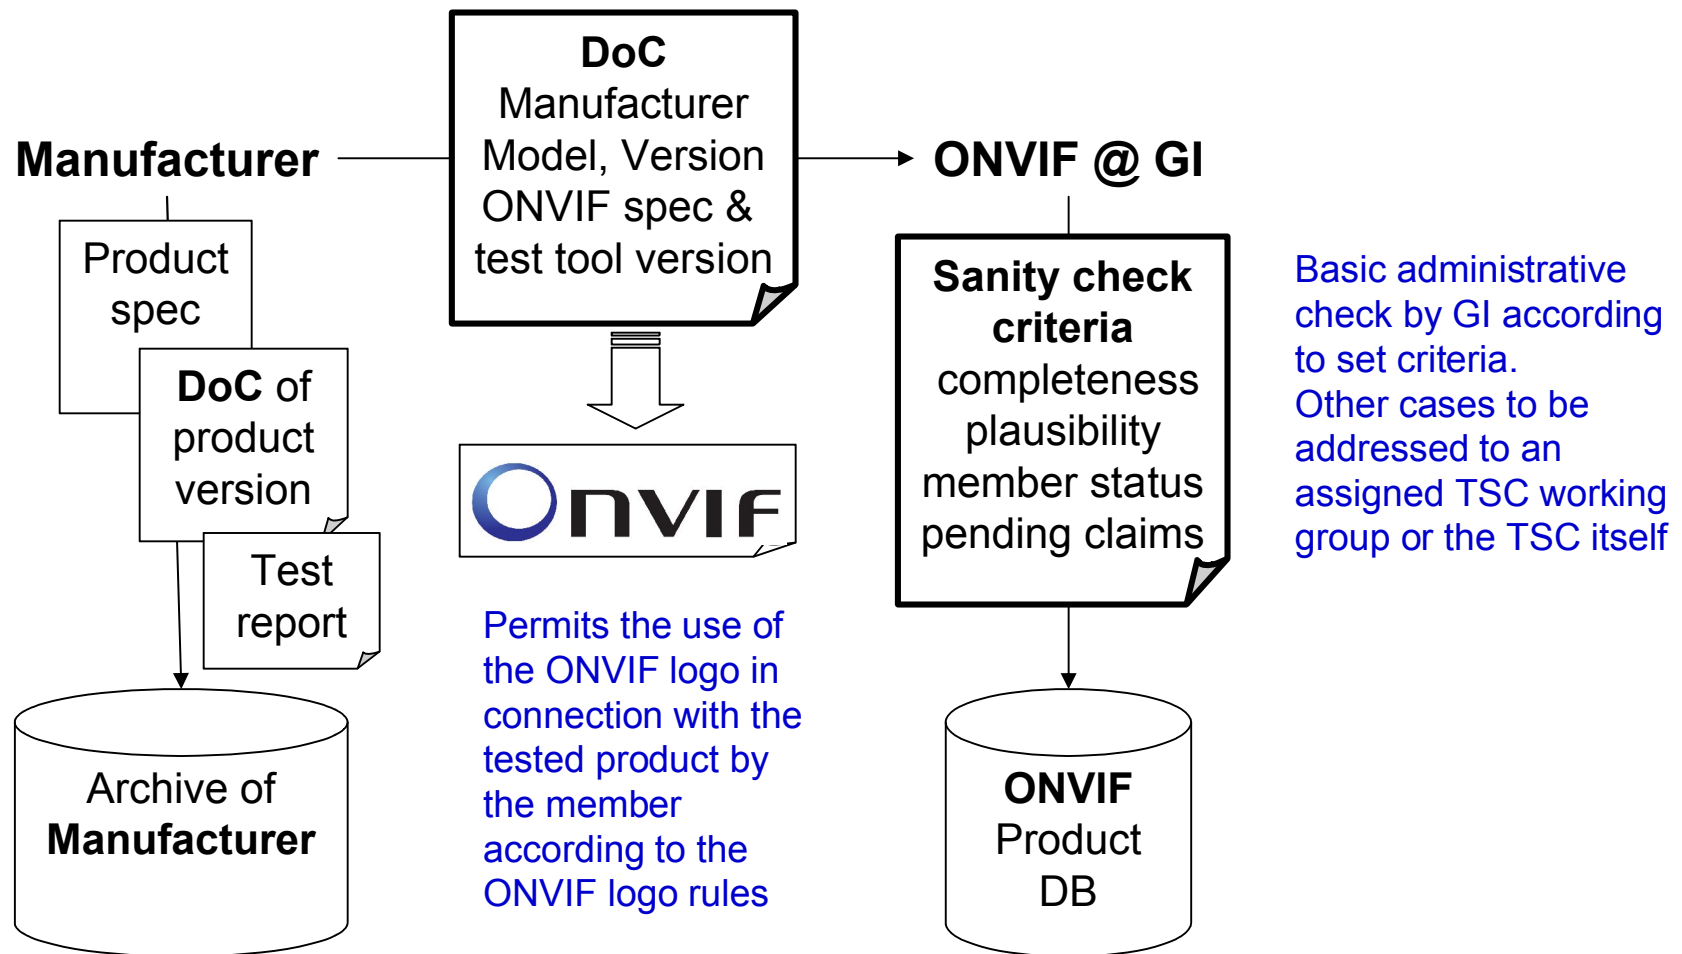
Manufacturer

DoC
Manufacturer
Model, Version
ONVIF spec &
test tool version

ONVIF @ GI

Product spec

DoC of product version

Test report

Archive of Manufacturer

ONVIF

Permits the use of the ONVIF logo in connection with the tested product by the member according to the ONVIF logo rules

Sanity check criteria
completeness
plausibility
member status
pending claims

ONVIF Product DB

Basic administrative check by GI according to set criteria.
Other cases to be addressed to an assigned TSC working group or the TSC itself